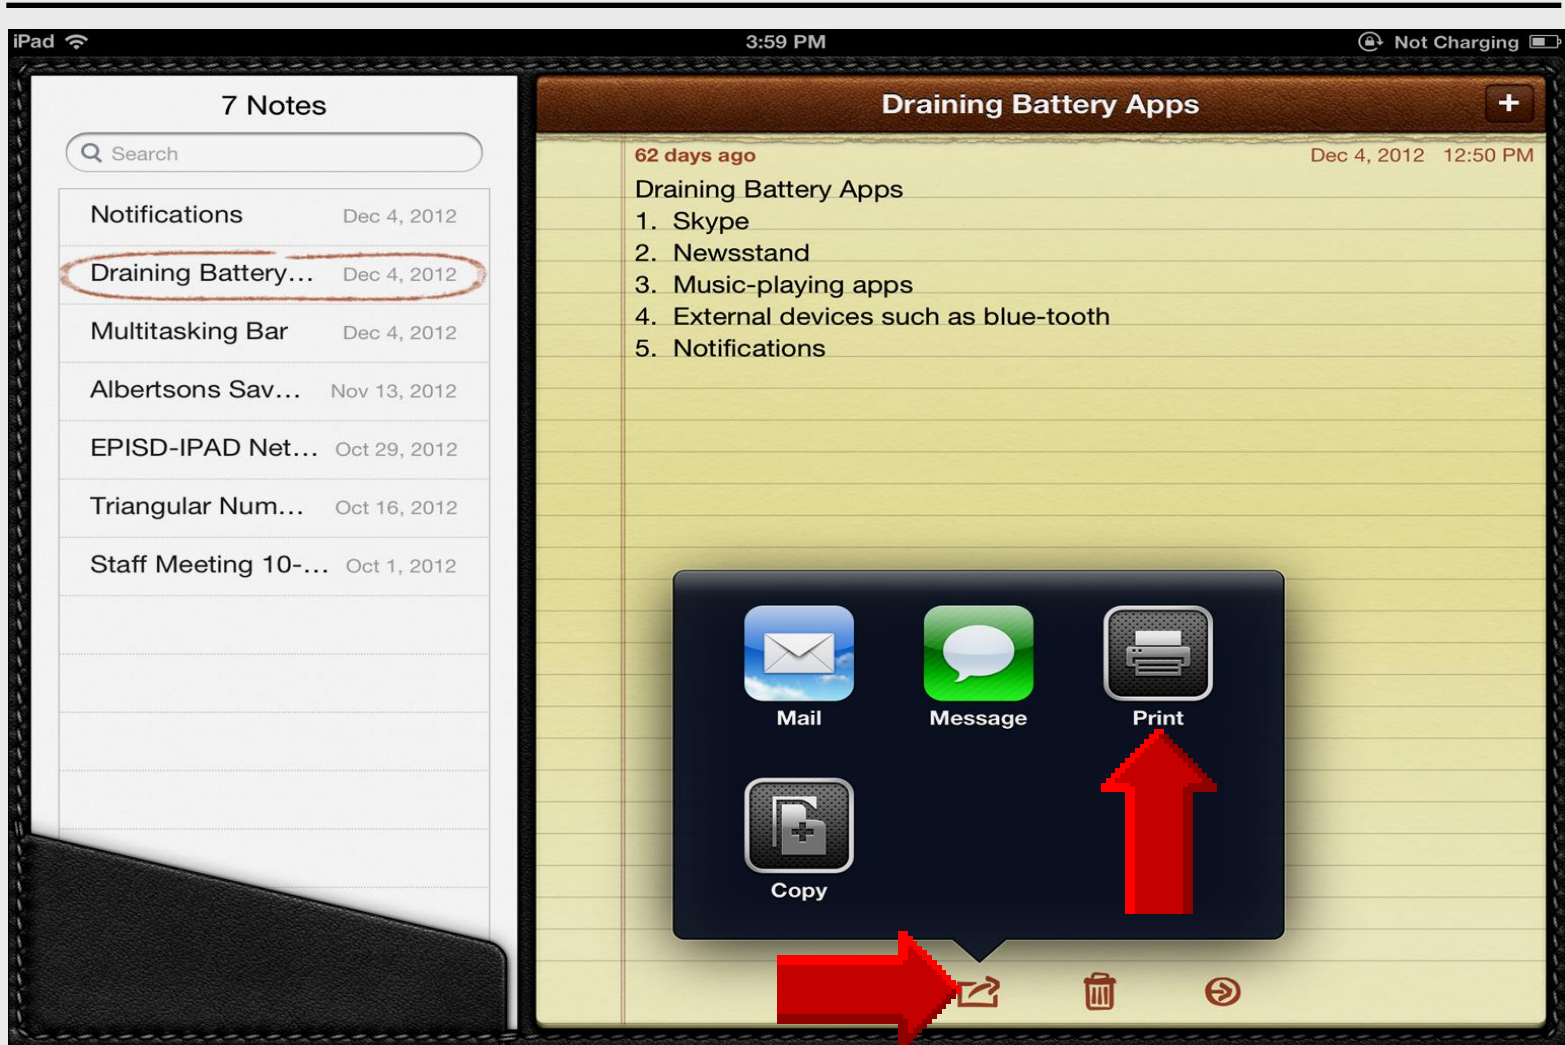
iPad 3:59 PM Not Charging

7 Notes

Search

Notifications Dec 4, 2012
Draining Battery… Dec 4, 2012
Multitasking Bar Dec 4, 2012
Albertsons Sav… Nov 13, 2012
EPISD-IPAD Net… Oct 29, 2012
Triangular Num… Oct 16, 2012
Staff Meeting 10-… Oct 1, 2012

Draining Battery Apps

+

62 days ago Dec 4, 2012 12:50 PM

Draining Battery Apps
1. Skype
2. Newsstand
3. Music-playing apps
4. External devices such as blue-tooth
5. Notifications

Mail
Message
Print
Copy